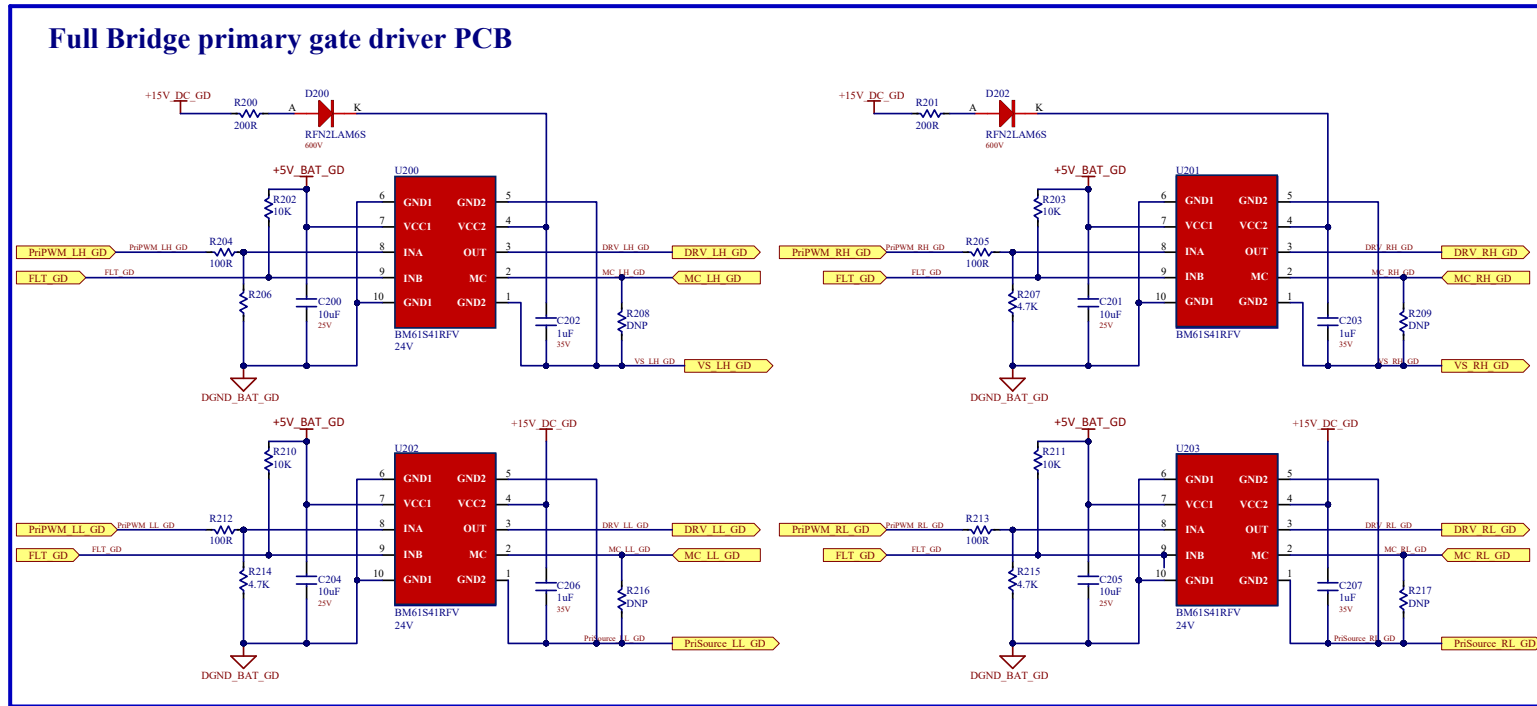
Full Bridge primary gate driver PCB

+15V_DC_GD
R200
200R
A
D200
K
RFN2LAM6S
600V

+5V_BAT_GD
U200
R202
10K
6 GND1
7 VCC1
8 INA
9 INB
10 GND1
GND2 5
VCC2 4
OUT 3
MC 2
GND2 1
PriPWM_LH_GD
PriPWM_LH_GD
R204
100R
FLT_GD
FLT_GD
R206
C200
10uF
25V
BM61S41RFV
24V
C202
1uF
35V
R208
DNP
DRV_LH_GD
DRV_LH_GD
MC_LH_GD
MC_LH_GD
VS_LH_GD
VS_LH_GD
DGND_BAT_GD

+15V_DC_GD
R201
200R
A
D202
K
RFN2LAM6S
600V

+5V_BAT_GD
U201
R203
10K
6 GND1
7 VCC1
8 INA
9 INB
10 GND1
GND2 5
VCC2 4
OUT 3
MC 2
GND2 1
PriPWM_RH_GD
PriPWM_RH_GD
R205
100R
FLT_GD
FLT_GD
R207
4.7K
C201
10uF
25V
BM61S41RFV
C203
1uF
35V
R209
DNP
DRV_RH_GD
DRV_RH_GD
MC_RH_GD
MC_RH_GD
VS_RH_GD
VS_RH_GD
DGND_BAT_GD

+5V_BAT_GD
+15V_DC_GD
U202
R210
10K
6 GND1
7 VCC1
8 INA
9 INB
10 GND1
GND2 5
VCC2 4
OUT 3
MC 2
GND2 1
PriPWM_LL_GD
PriPWM_LL_GD
R212
100R
FLT_GD
FLT_GD
R214
4.7K
C204
10uF
25V
BM61S41RFV
24V
C206
1uF
35V
R216
DNP
DRV_LL_GD
DRV_LL_GD
MC_LL_GD
MC_LL_GD
PriSource_LL_GD
PriSource_LL_GD
DGND_BAT_GD

+5V_BAT_GD
+15V_DC_GD
U203
R211
10K
6 GND1
7 VCC1
8 INA
9 INB
10 GND1
GND2 5
VCC2 4
OUT 3
MC 2
GND2 1
PriPWM_RL_GD
PriPWM_RL_GD
R213
100R
FLT_GD
FLT_GD
R215
4.7K
C205
10uF
25V
BM61S41RFV
24V
C207
1uF
35V
R217
DNP
DRV_RL_GD
DRV_RL_GD
MC_RL_GD
MC_RL_GD
PriSource_RL_GD
PriSource_RL_GD
DGND_BAT_GD